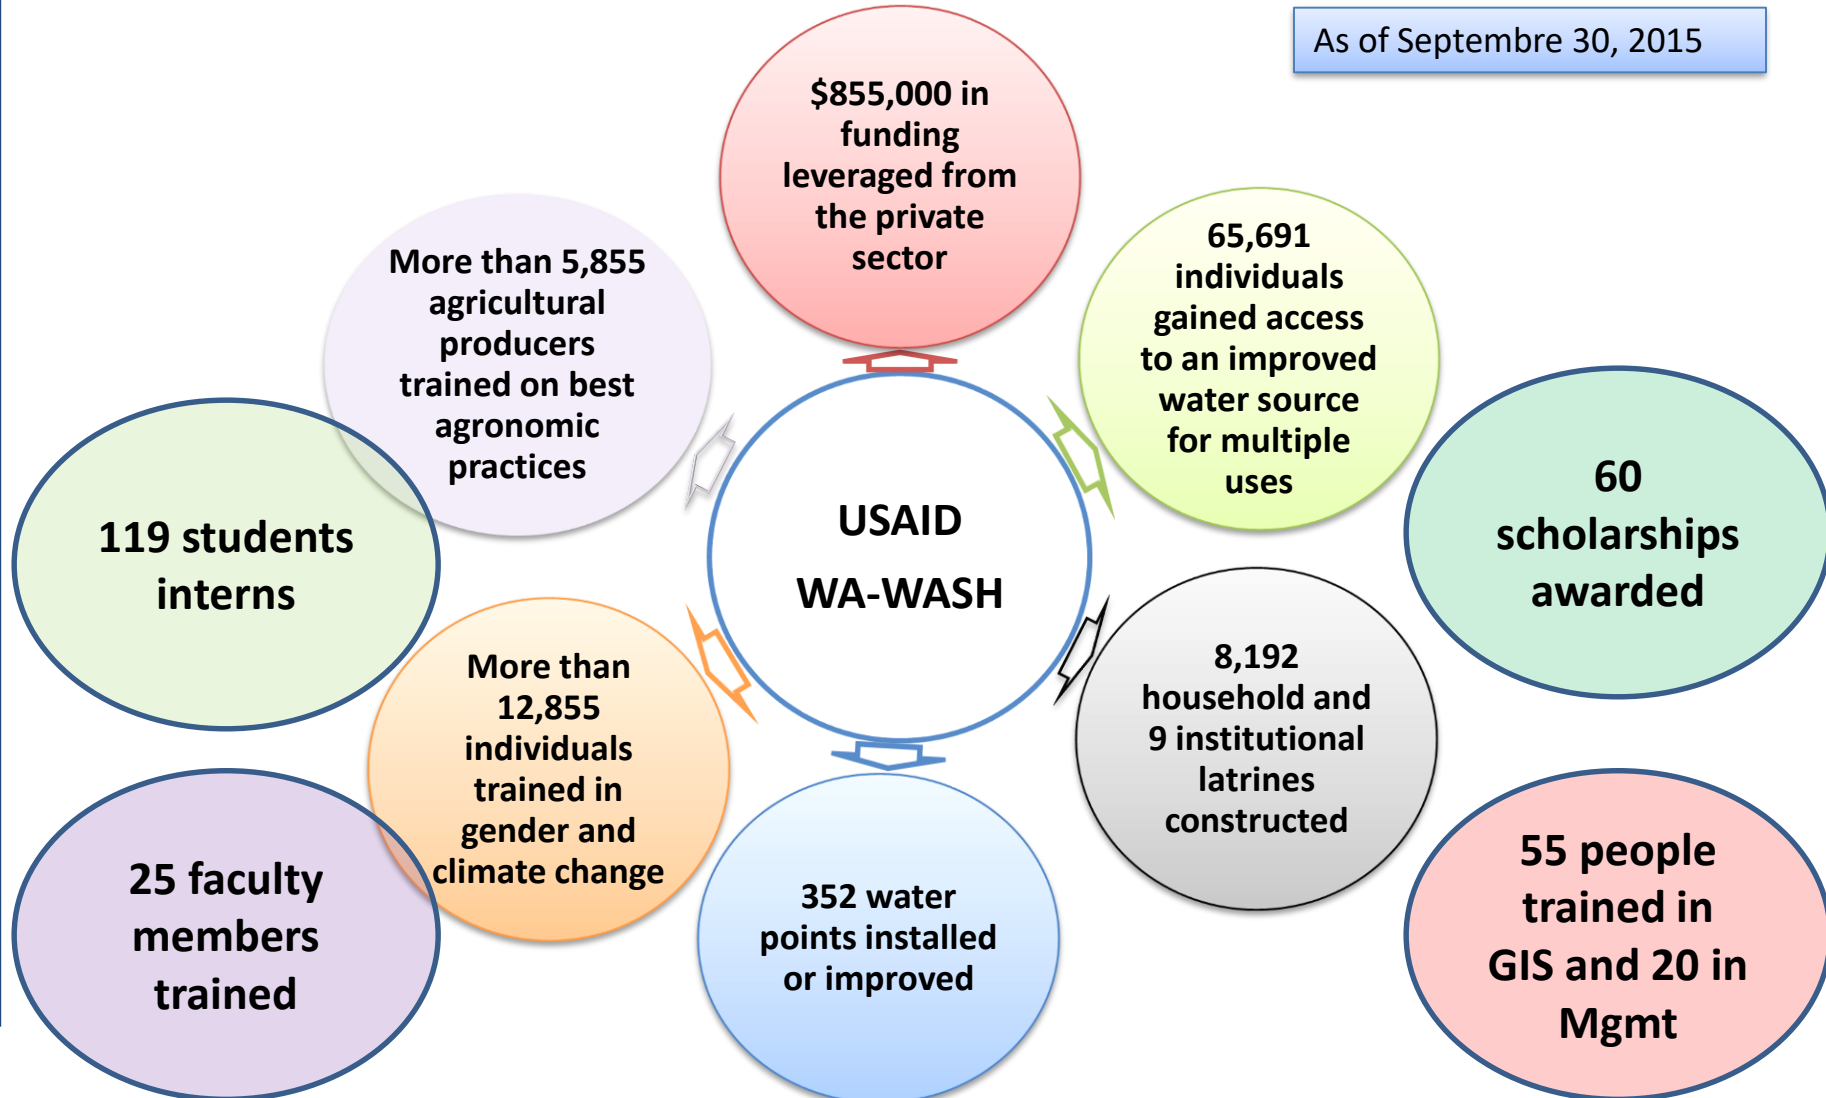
As of Septembre 30, 2015

$855,000 in funding leveraged from the private sector

More than 5,855 agricultural producers trained on best agronomic practices

65,691 individuals gained access to an improved water source for multiple uses

60 scholarships awarded

119 students interns

USAID

WA-WASH

More than 12,855 individuals trained in gender and climate change

8,192 household and 9 institutional latrines constructed

25 faculty members trained

352 water points installed or improved

55 people trained in GIS and 20 in Mgmt